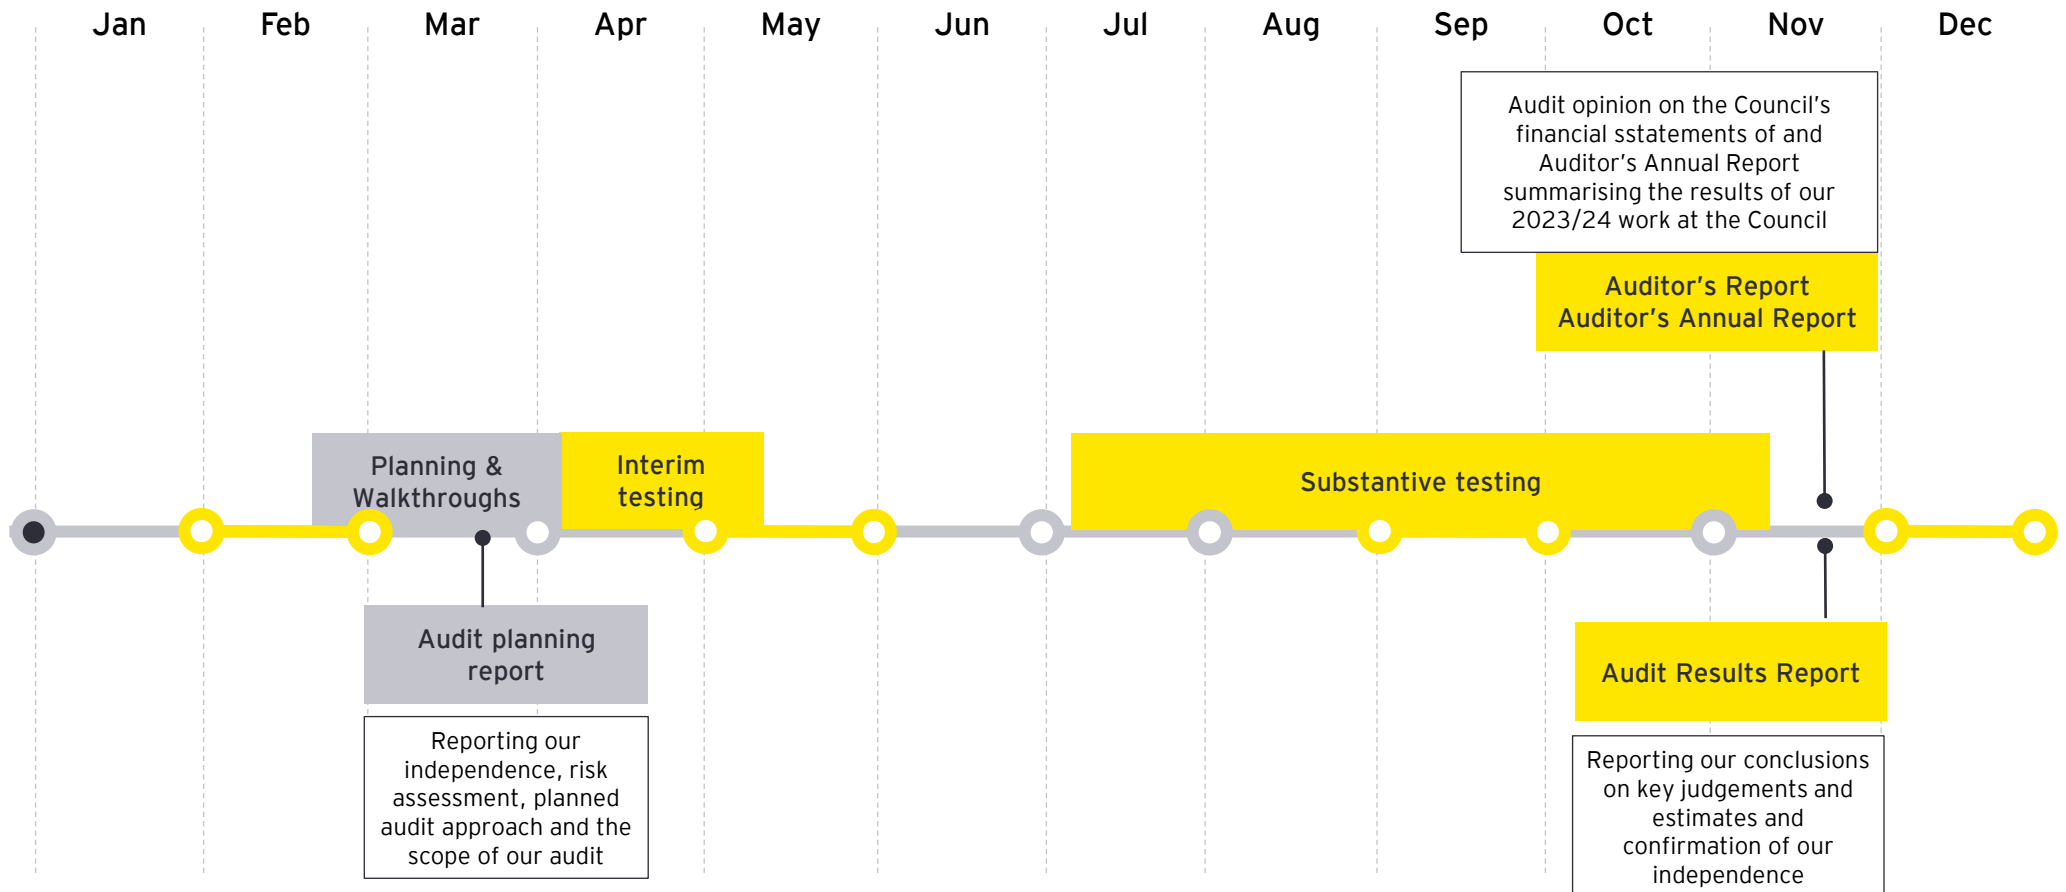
Jan Feb Mar Apr May Jun Jul Aug Sep Oct Nov Dec

Audit opinion on the Council's financial sstatements of and Auditor's Annual Report summarising the results of our 2023/24 work at the Council

Auditor's Report
Auditor's Annual Report

Planning & Walkthroughs

Interim testing

Substantive testing

Audit planning report

Reporting our independence, risk assessment, planned audit approach and the scope of our audit

Audit Results Report

Reporting our conclusions on key judgements and estimates and confirmation of our independence